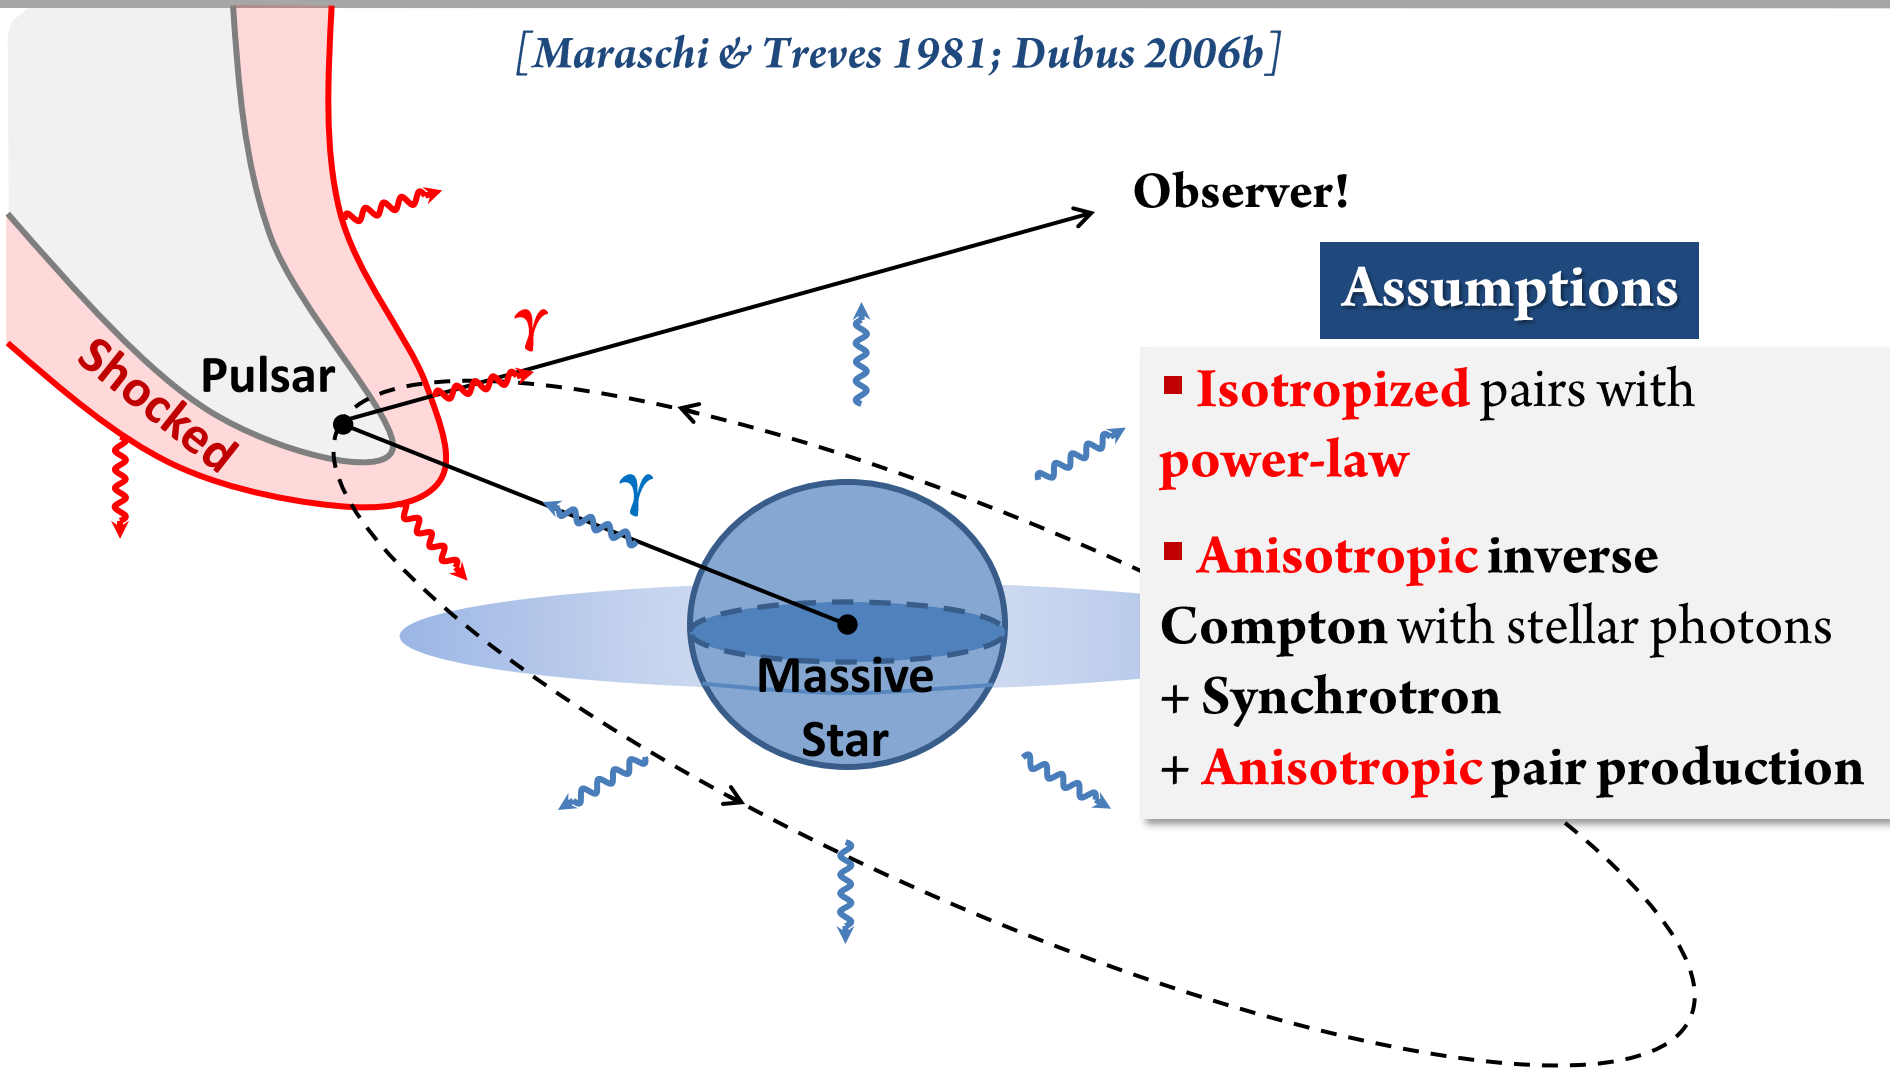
[Maraschi & Treves 1981; Dubus 2006b]

Observer!

Assumptions

Isotropized pairs with power-law

Anisotropic inverse Compton with stellar photons + Synchrotron + Anisotropic pair production

Shocked

Pulsar

$\gamma$

$\gamma$

Massive Star